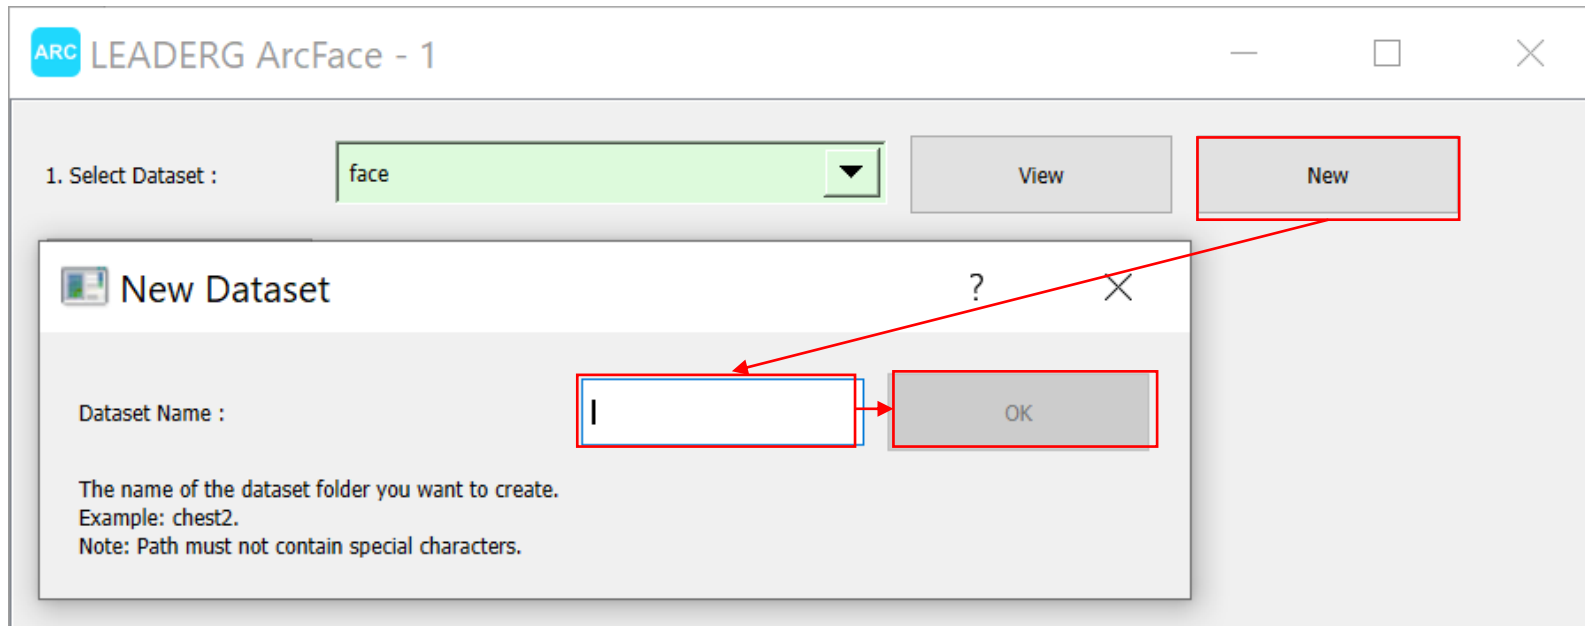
ARC LEADERG ArcFace - 1

1. Select Dataset :

face

View

New

New Dataset

?

Dataset Name :

OK

The name of the dataset folder you want to create.
Example: chest2.
Note: Path must not contain special characters.